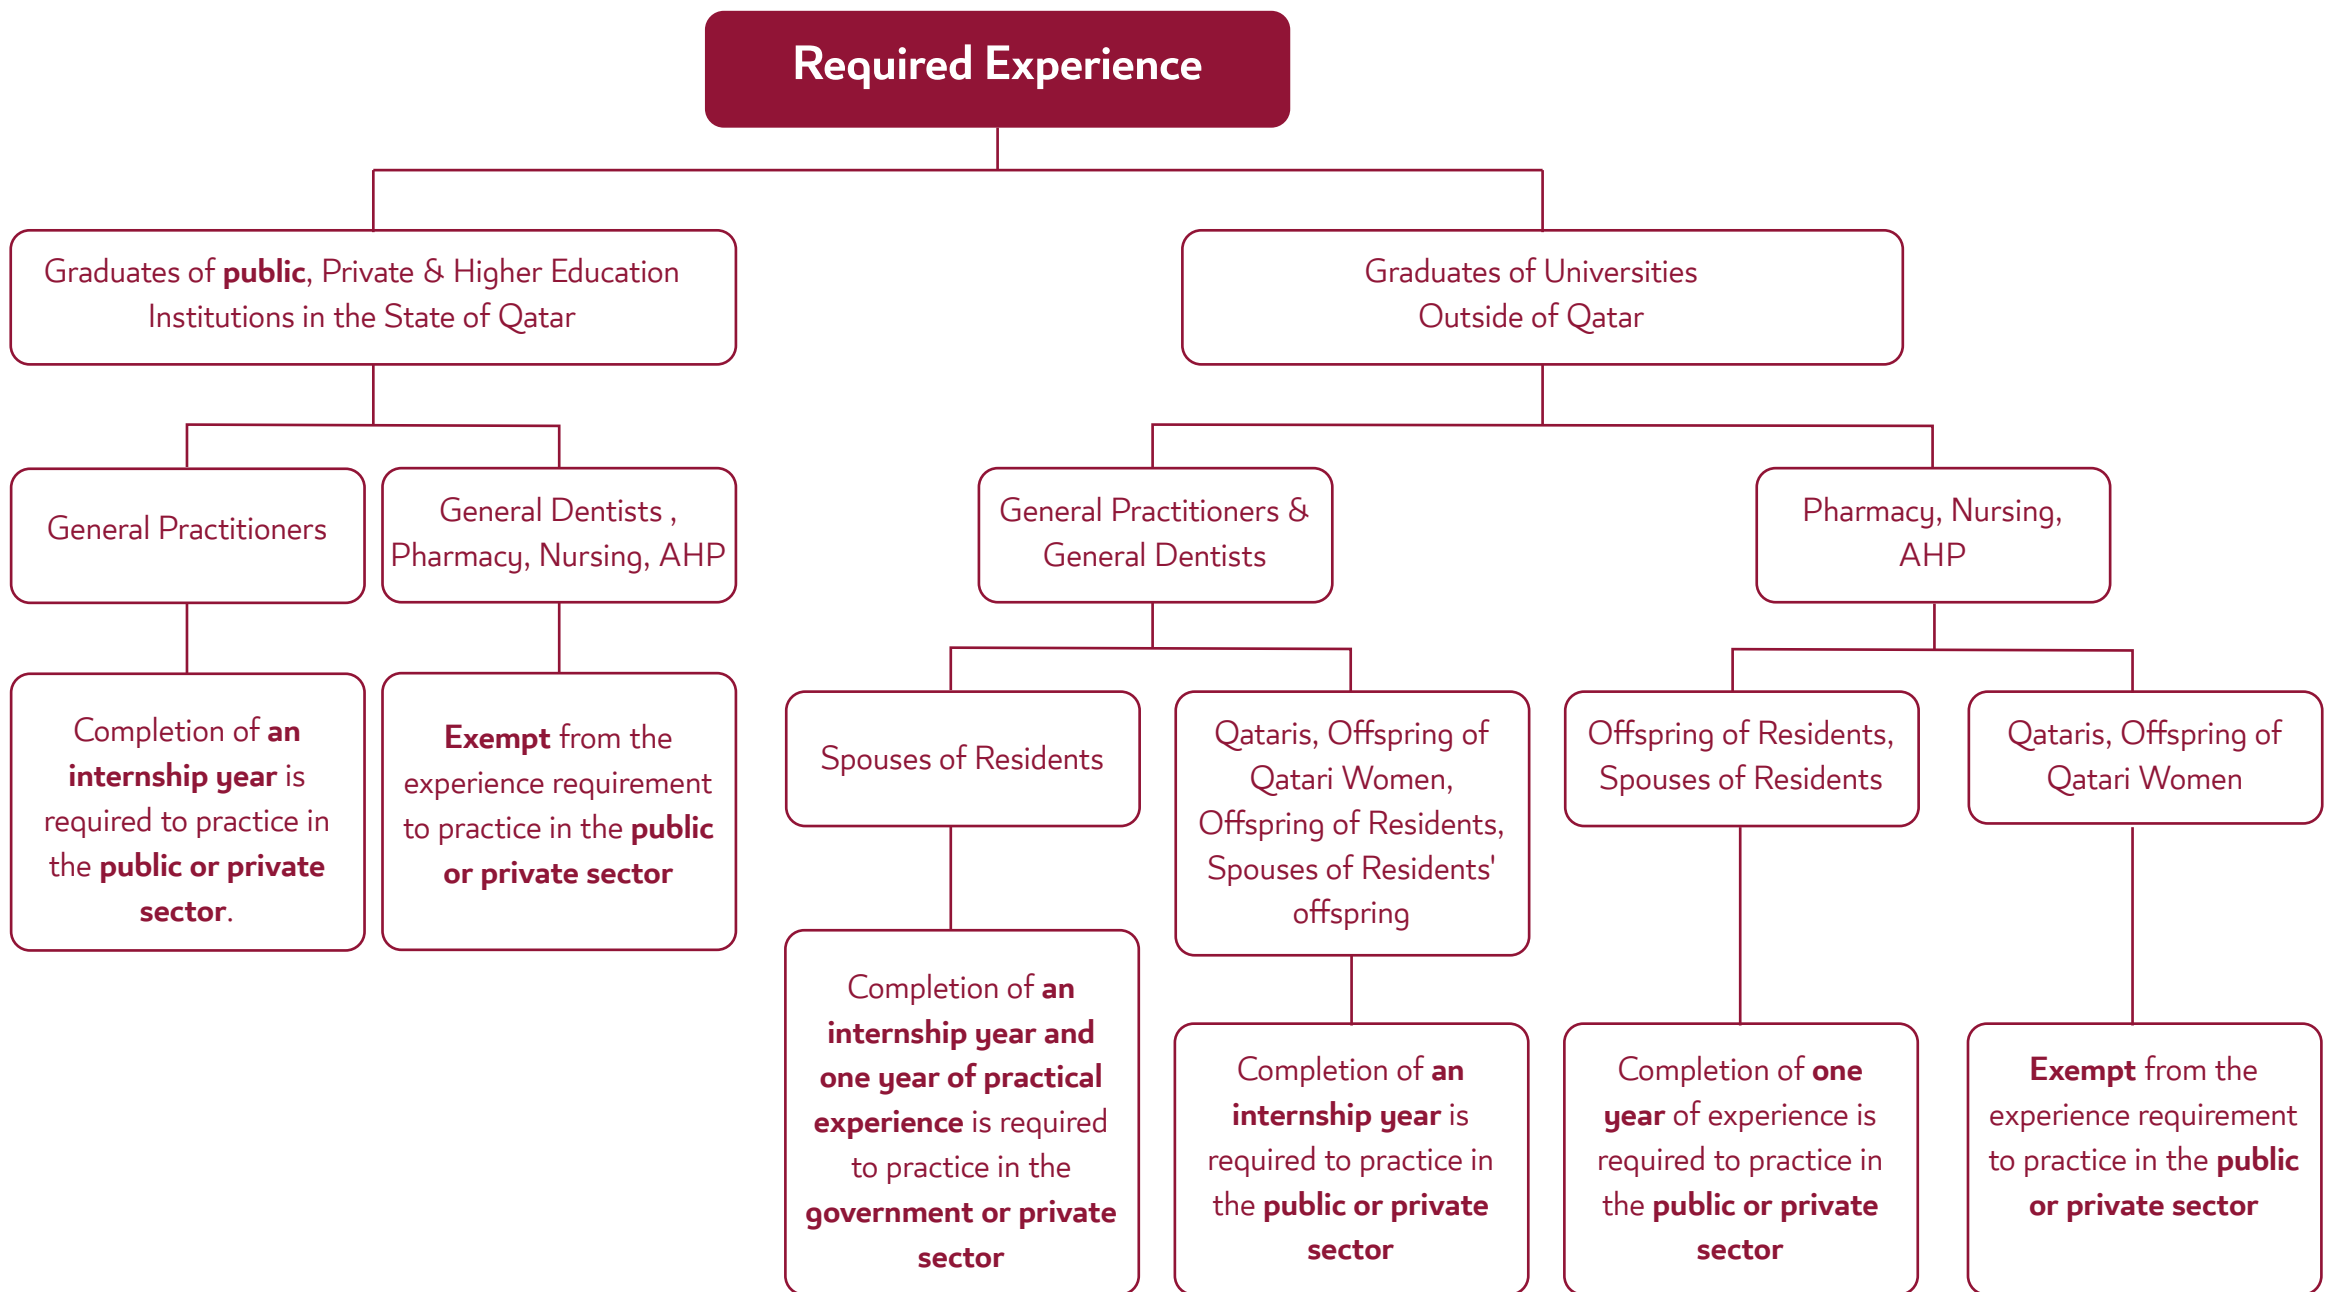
Required Experience

Graduates of public, Private & Higher Education Institutions in the State of Qatar

General Practitioners

Completion of an internship year is required to practice in the public or private sector.

General Dentists , Pharmacy, Nursing, AHP

Exempt from the experience requirement to practice in the public or private sector

Graduates of Universities Outside of Qatar

General Practitioners & General Dentists

Spouses of Residents

Completion of an internship year and one year of practical experience is required to practice in the government or private sector

Qataris, Offspring of Qatari Women, Offspring of Residents, Spouses of Residents' offspring

Completion of an internship year is required to practice in the public or private sector

Pharmacy, Nursing, AHP

Offspring of Residents, Spouses of Residents

Completion of one year of experience is required to practice in the public or private sector

Qataris, Offspring of Qatari Women

Exempt from the experience requirement to practice in the public or private sector